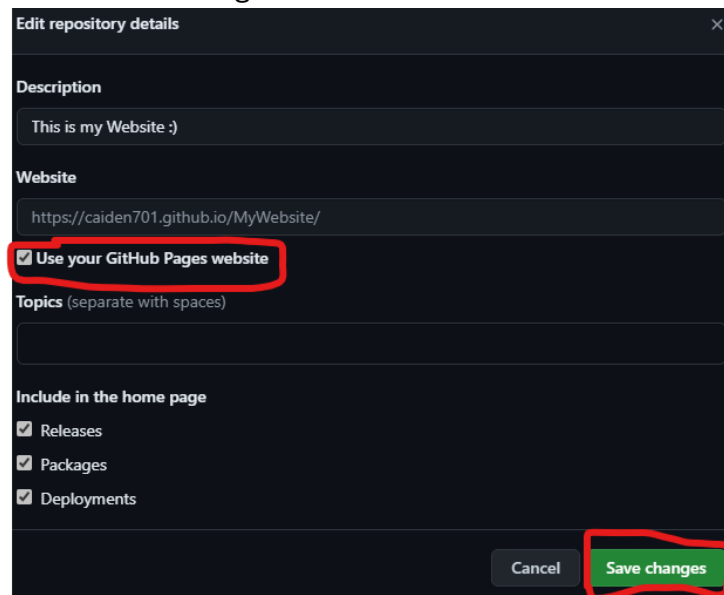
Edit repository details

Description

This is my Website :)

Website

https://caiden701.github.io/MyWebsite/

Use your GitHub Pages website

Topics (separate with spaces)

Include in the home page

Releases

Packages

Deployments

Cancel

Save changes